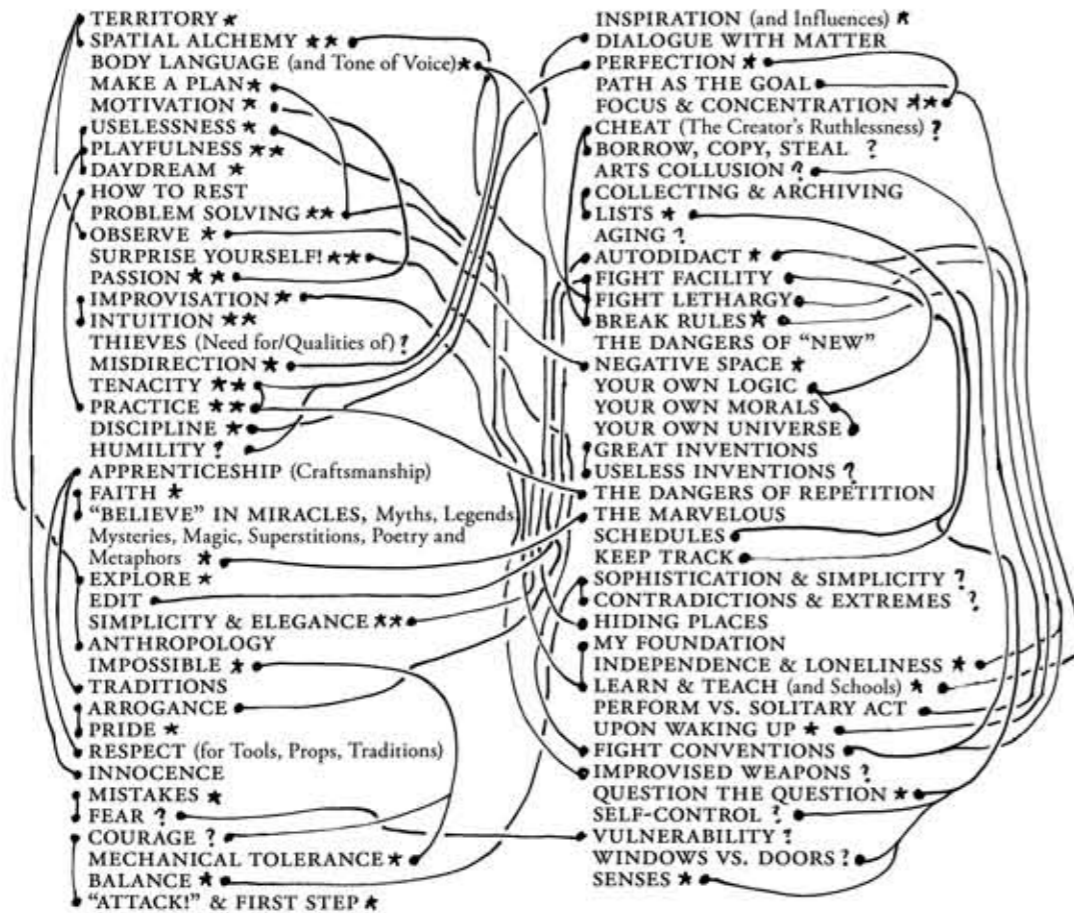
TERRITORY ★
SPATIAL ALCHEMY ★★
BODY LANGUAGE (and Tone of Voice) ★
MAKE A PLAN ★
MOTIVATION ★
USELESSNESS ★
PLAYFULNESS ★★
DAYDREAM ★
HOW TO REST
PROBLEM SOLVING ★★
OBSERVE ★
SURPRISE YOURSELF! ★★
PASSION ★★
IMPROVISATION ★
INTUITION ★★
THIEVES (Need for/Qualities of) ?
MISDIRECTION ★
TENACITY ★★
PRACTICE ★★
DISCIPLINE ★
HUMILITY ?
APPRENTICESHIP (Craftsmanship)
FAITH ★
"BELIEVE" IN MIRACLES, Myths, Legends, Mysteries, Magic, Superstitions, Poetry and Metaphors ★
EXPLORE ★
EDIT
SIMPLICITY & ELEGANCE ★★
ANTHROPOLOGY
IMPOSSIBLE ★
TRADITIONS
ARROGANCE
PRIDE ★
RESPECT (for Tools, Props, Traditions)
INNOCENCE
MISTAKES ★
FEAR ?
COURAGE ?
MECHANICAL TOLERANCE ★
BALANCE ★
"ATTACK!" & FIRST STEP ★

INSPIRATION (and Influences) ★
DIALOGUE WITH MATTER
PERFECTION ★
PATH AS THE GOAL
FOCUS & CONCENTRATION ★★
CHEAT (The Creator's Ruthlessness) ?
BORROW, COPY, STEAL ?
ARTS COLLUSION ?
COLLECTING & ARCHIVING
LISTS ★
AGING ?
AUTODIDACT ★
FIGHT FACILITY
FIGHT LETHARGY
BREAK RULES ★
THE DANGERS OF "NEW"
NEGATIVE SPACE ★
YOUR OWN LOGIC
YOUR OWN MORALS
YOUR OWN UNIVERSE
GREAT INVENTIONS
USELESS INVENTIONS ?
THE DANGERS OF REPETITION
THE MARVELOUS
SCHEDULES
KEEP TRACK
SOPHISTICATION & SIMPLICITY ?
CONTRADICTIONS & EXTREMES ?
HIDING PLACES
MY FOUNDATION
INDEPENDENCE & LONELINESS ★
LEARN & TEACH (and Schools) ★
PERFORM VS. SOLITARY ACT
UPON WAKING UP ★
FIGHT CONVENTIONS
IMPROVISED WEAPONS ?
QUESTION THE QUESTION ★
SELF-CONTROL ?
VULNERABILITY ?
WINDOWS VS. DOORS ?
SENSES ★